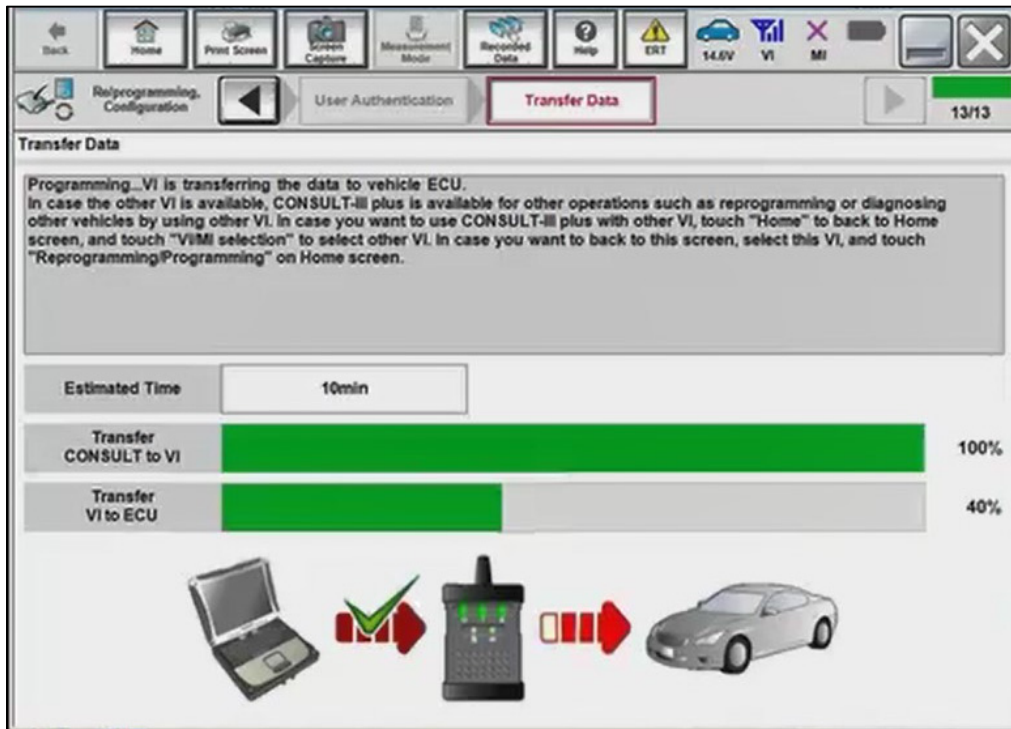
Back Home Print Screen Screen Capture Measurement Mode Recorded Data Help ERT 14.6V VI MI

Reprogramming, Configuration User Authentication Transfer Data 13/13

Transfer Data

Programming...VI is transferring the data to vehicle ECU.
In case the other VI is available, CONSULT-III plus is available for other operations such as reprogramming or diagnosing other vehicles by using other VI. In case you want to use CONSULT-III plus with other VI, touch "Home" to back to Home screen, and touch "VI/MI selection" to select other VI. In case you want to back to this screen, select this VI, and touch "Reprogramming/Programming" on Home screen.

| Estimated Time | 10min |
|---|---|

Transfer CONSULT to VI 100%

Transfer VI to ECU 40%